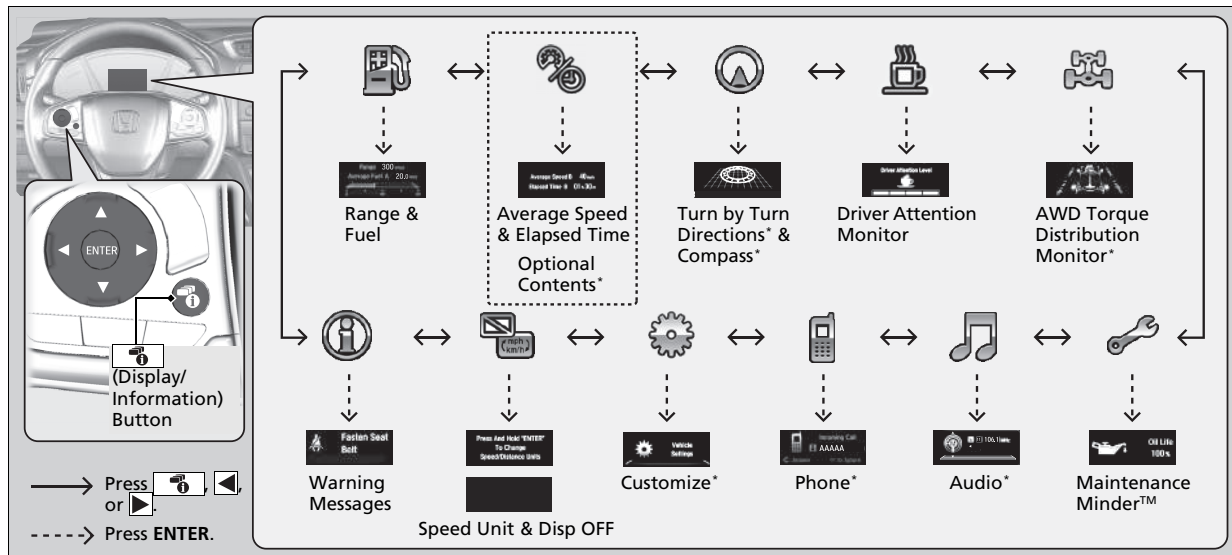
ENTER

(Display/ Information) Button

Press , ◀, or ▶.

Press **ENTER**.

Range 300 miles
Average Fuel A 20.0 mpg

Range & Fuel

Average Speed B 40 mph
Elapsed Time B 01 h 30 m

Average Speed & Elapsed Time

Optional Contents*

Turn by Turn Directions* & Compass*

Driver Attention Level

Driver Attention Monitor

AWD Torque Distribution Monitor*

Fasten Seat Belt

Warning Messages

mph km/h

Press And Hold "ENTER" To Change Speed/Distance Units

Speed Unit & Disp OFF

Vehicle Settings

Customize*

Incoming Call
AAAAA

Phone*

106.1 MHz

Audio*

Oil Life 100%

Maintenance Minder™